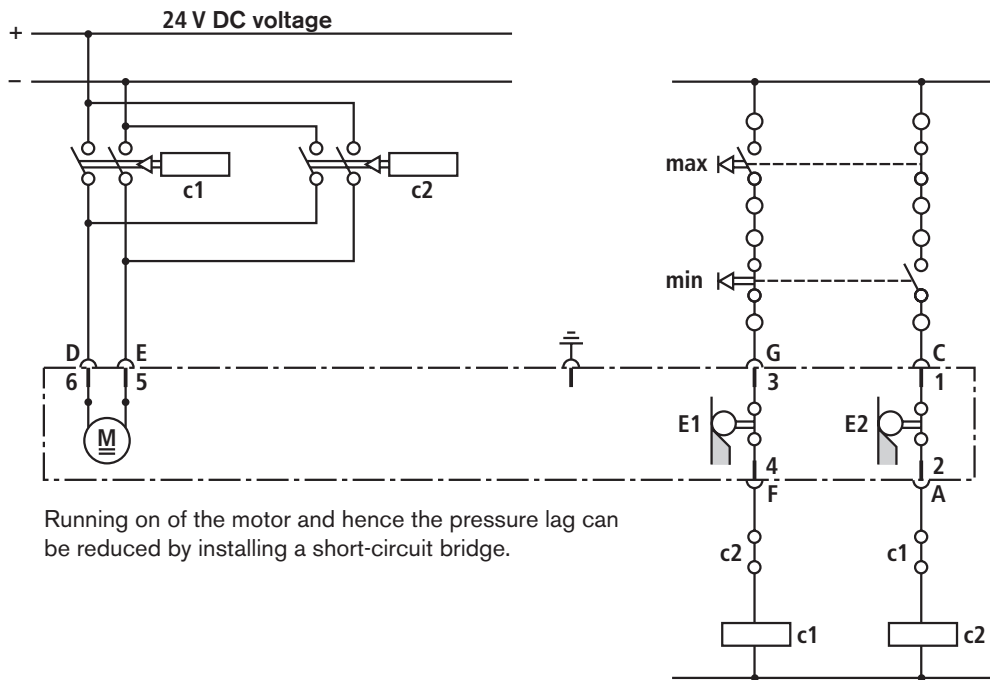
24 V DC voltage

+

–

c1

c2

max

min

D

E

6

5

M

G

C

3

1

E1

E2

4

2

F

A

Running on of the motor and hence the pressure lag can be reduced by installing a short-circuit bridge.

c2

c1

c1

c2